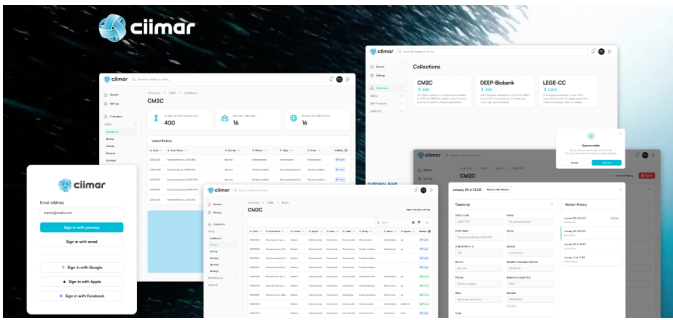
ciimar

ciimar

CM2C

400

16

16

Latest Entries

Collections

CM2C

DEEP-Bioberk

LEGE-CC

ciimar

Email address

Sign in with passkey

Sign in with email

Sign in with Google

Sign in with Apple

Sign in with Facebook

CM2C

Success!

Taxonomy

Version History